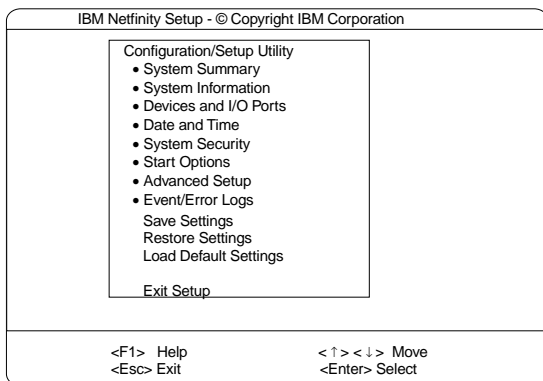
IBM Netfinity Setup - © Copyright IBM Corporation

Configuration/Setup Utility
• System Summary
• System Information
• Devices and I/O Ports
• Date and Time
• System Security
• Start Options
• Advanced Setup
• Event/Error Logs
Save Settings
Restore Settings
Load Default Settings

Exit Setup

<F1> Help
<Esc> Exit

< ↑ > < ↓ > Move
<Enter> Select